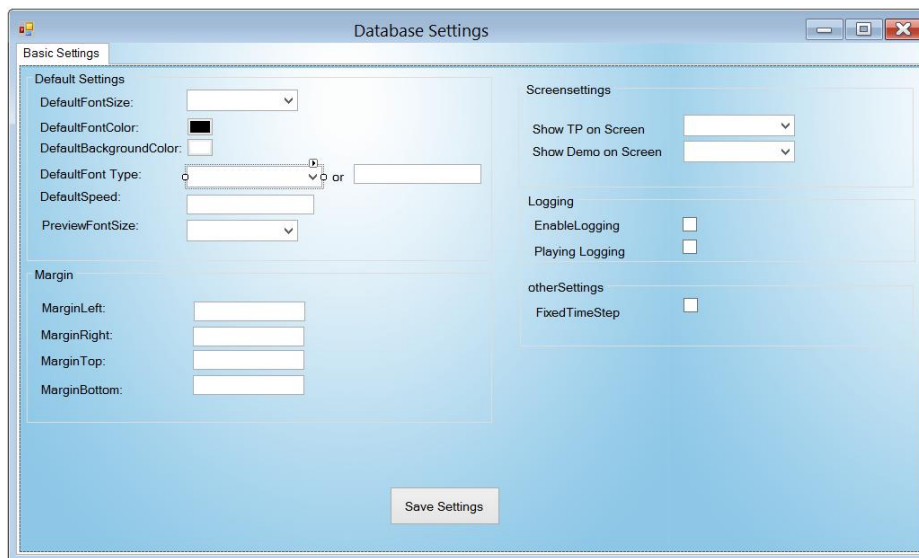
Database Settings

Basic Settings

Default Settings

DefaultFontSize:

DefaultFontColor:

DefaultBackgroundColor:

DefaultFont Type: or

DefaultSpeed:

PreviewFontSize:

Margin

MarginLeft:

MarginRight:

MarginTop:

MarginBottom:

Screensettings

Show TP on Screen

Show Demo on Screen

Logging

EnableLogging

Playing Logging

otherSettings

FixedTimeStep

Save Settings